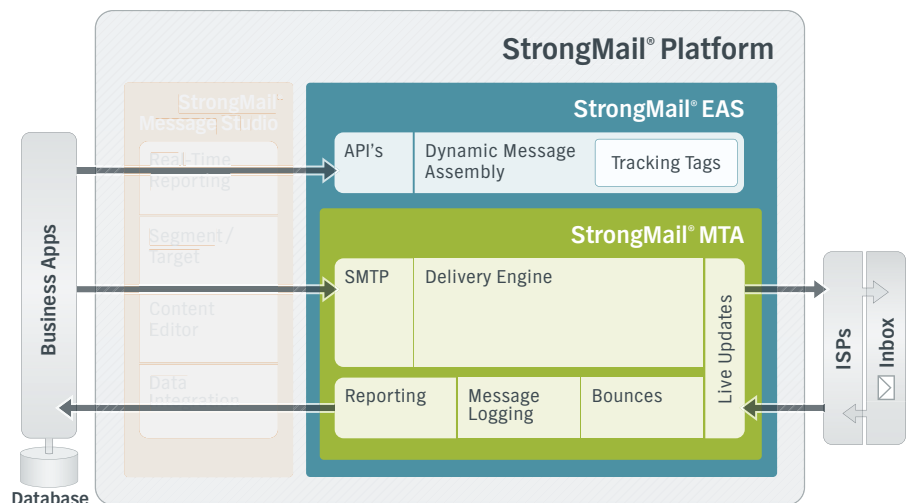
StrongMail® Platform

StrongMail Message Studio

Real-Time Reporting

Segment / Target

Content Editor

Data Integration

StrongMail® EAS

API's

Dynamic Message Assembly

Tracking Tags

StrongMail® MTA

SMTP

Delivery Engine

Live Updates

Reporting

Message Logging

Bounces

Business Apps

Database

ISPs

Inbox